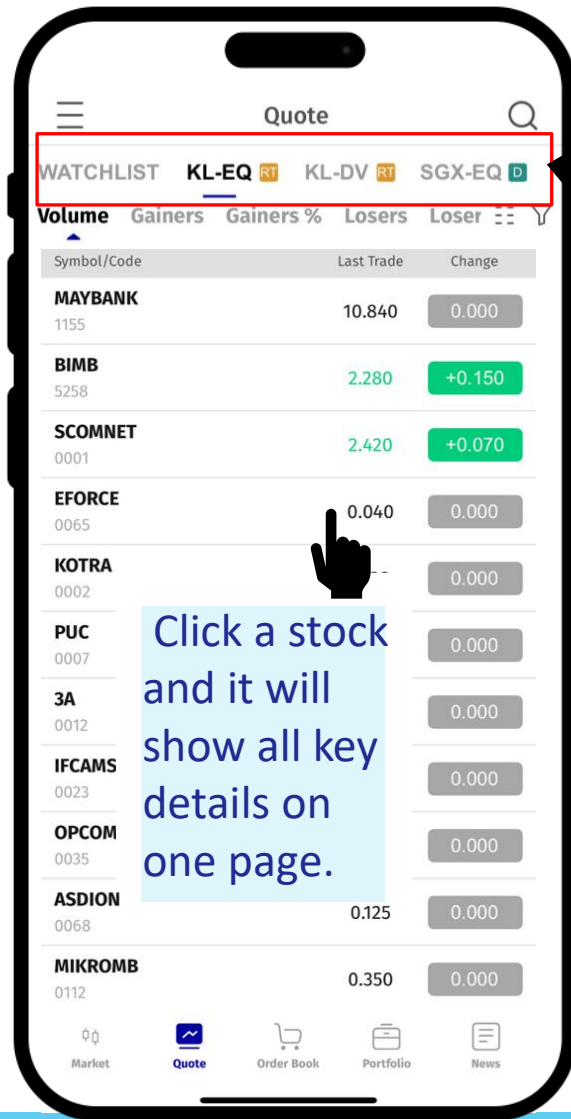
Quote

WATCHLIST KL-EQ RT KL-DV RT SGX-EQ D

Volume Gainers Gainers % Losers Loser

| Symbol/Code | Last Trade | Change |
|---|---|---|
| MAYBANK 1155 | 10.840 | 0.000 |
| BIMB 5258 | 2.280 | +0.150 |
| SCOMNET 0001 | 2.420 | +0.070 |
| EFORCE 0065 | 0.040 | 0.000 |
| KOTRA 0002 | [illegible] | 0.000 |
| PUC 0007 | | 0.000 |
| 3A 0012 | | 0.000 |
| IFCAMS 0023 | | 0.000 |
| OPCOM 0035 | | 0.000 |
| ASDION 0068 | 0.125 | 0.000 |
| MIKROMB 0112 | 0.350 | 0.000 |

Click a stock and it will show all key details on one page.

Market Quote Order Book Portfolio News